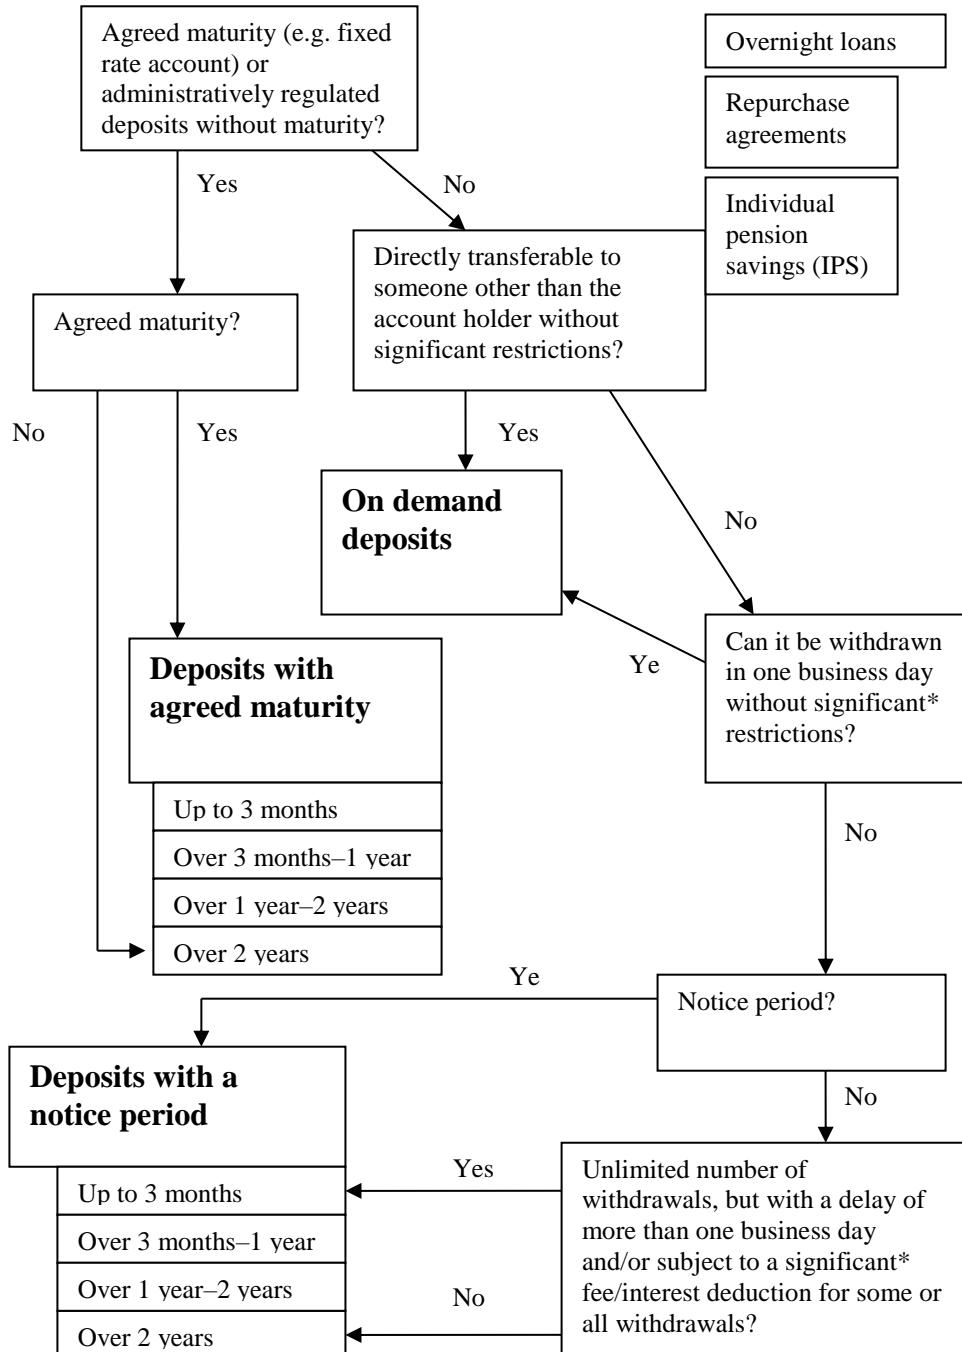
Agreed maturity (e.g. fixed rate account) or administratively regulated deposits without maturity?

Overnight loans

Repurchase agreements

Individual pension savings (IPS)

Yes

No

Directly transferable to someone other than the account holder without significant restrictions?

Agreed maturity?

No

Yes

Yes

On demand deposits

No

Deposits with agreed maturity

Ye

Can it be withdrawn in one business day without significant* restrictions?

Up to 3 months

Over 3 months–1 year

Over 1 year–2 years

Over 2 years

No

Ye

Notice period?

Deposits with a notice period

No

Yes

Unlimited number of withdrawals, but with a delay of more than one business day and/or subject to a significant* fee/interest deduction for some or all withdrawals?

Up to 3 months

Over 3 months–1 year

Over 1 year–2 years

No

Over 2 years